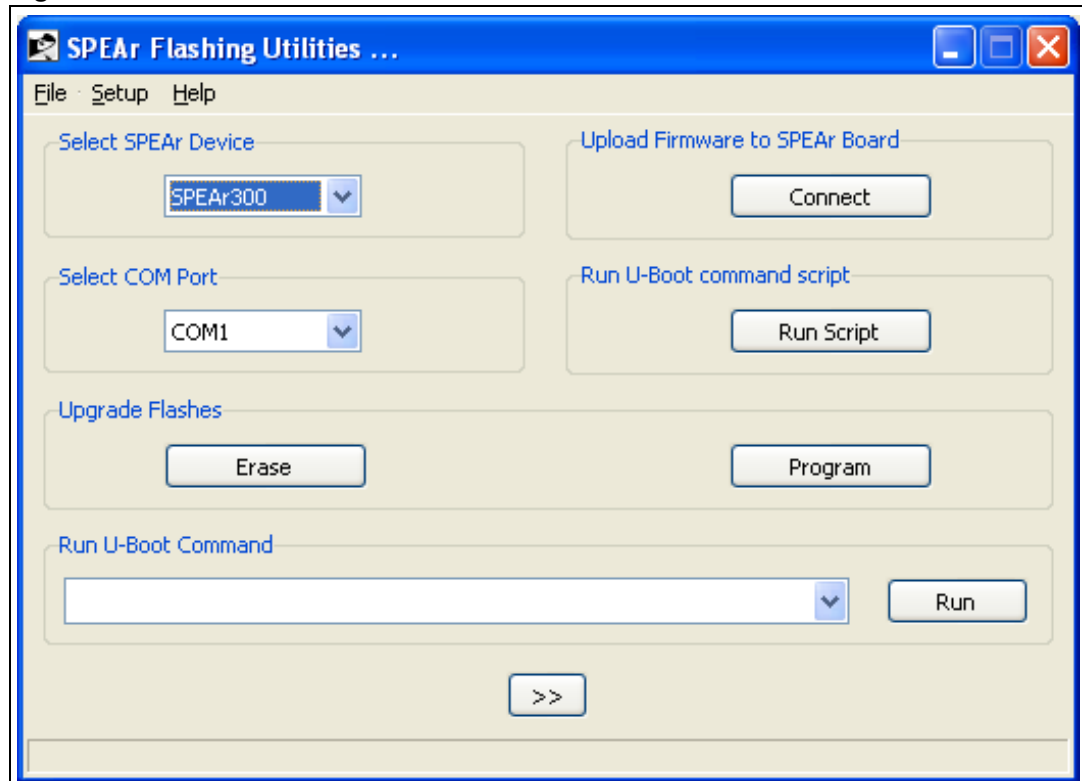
SPEAr Flashing Utilities ...

File Setup Help

Select SPEAr Device

SPEAr300

Upload Firmware to SPEAr Board

Connect

Select COM Port

COM1

Run U-Boot command script

Run Script

Upgrade Flashes

Erase

Program

Run U-Boot Command

Run

>>